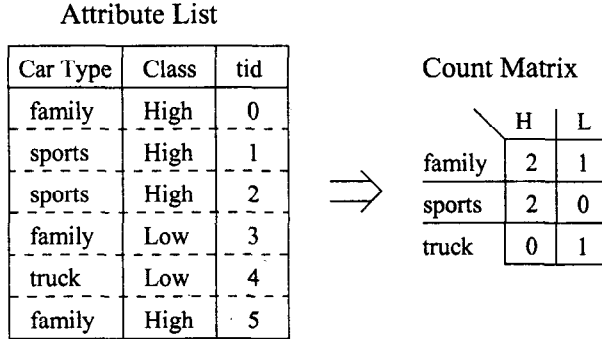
Attribute List

| Car Type | Class | tid |
|---|---|---|
| family | High | 0 |
| sports | High | 1 |
| sports | High | 2 |
| family | Low | 3 |
| truck | Low | 4 |
| family | High | 5 |

$\Rightarrow$

Count Matrix

| | H | L |
|---|---|---|
| family | 2 | 1 |
| sports | 2 | 0 |
| truck | 0 | 1 |